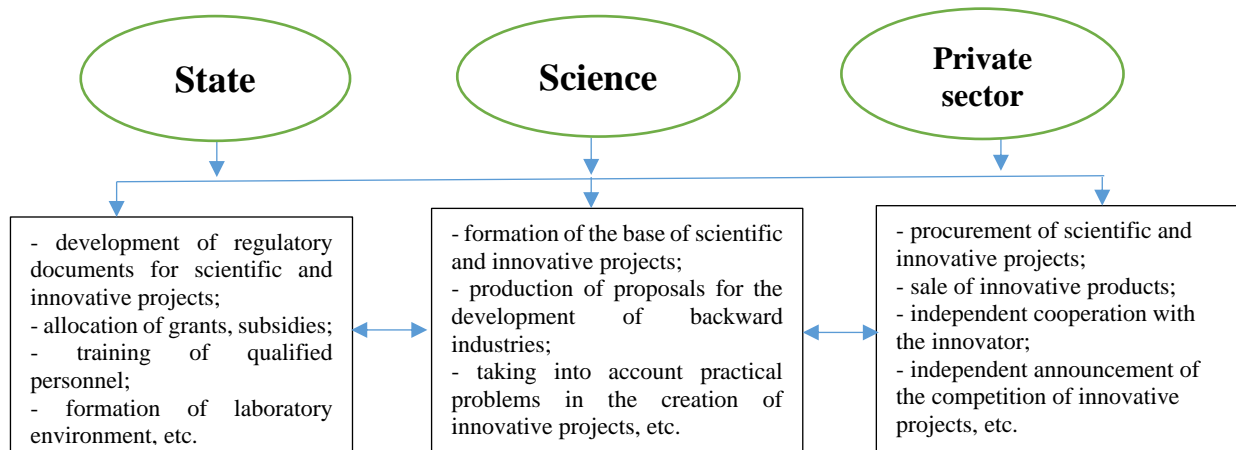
State

Science

Private sector

- development of regulatory documents for scientific and innovative projects;
- allocation of grants, subsidies;
- training of qualified personnel;
- formation of laboratory environment, etc.

- formation of the base of scientific and innovative projects;
- production of proposals for the development of backward industries;
- taking into account practical problems in the creation of innovative projects, etc.

- procurement of scientific and innovative projects;
- sale of innovative products;
- independent cooperation with the innovator;
- independent announcement of the competition of innovative projects, etc.